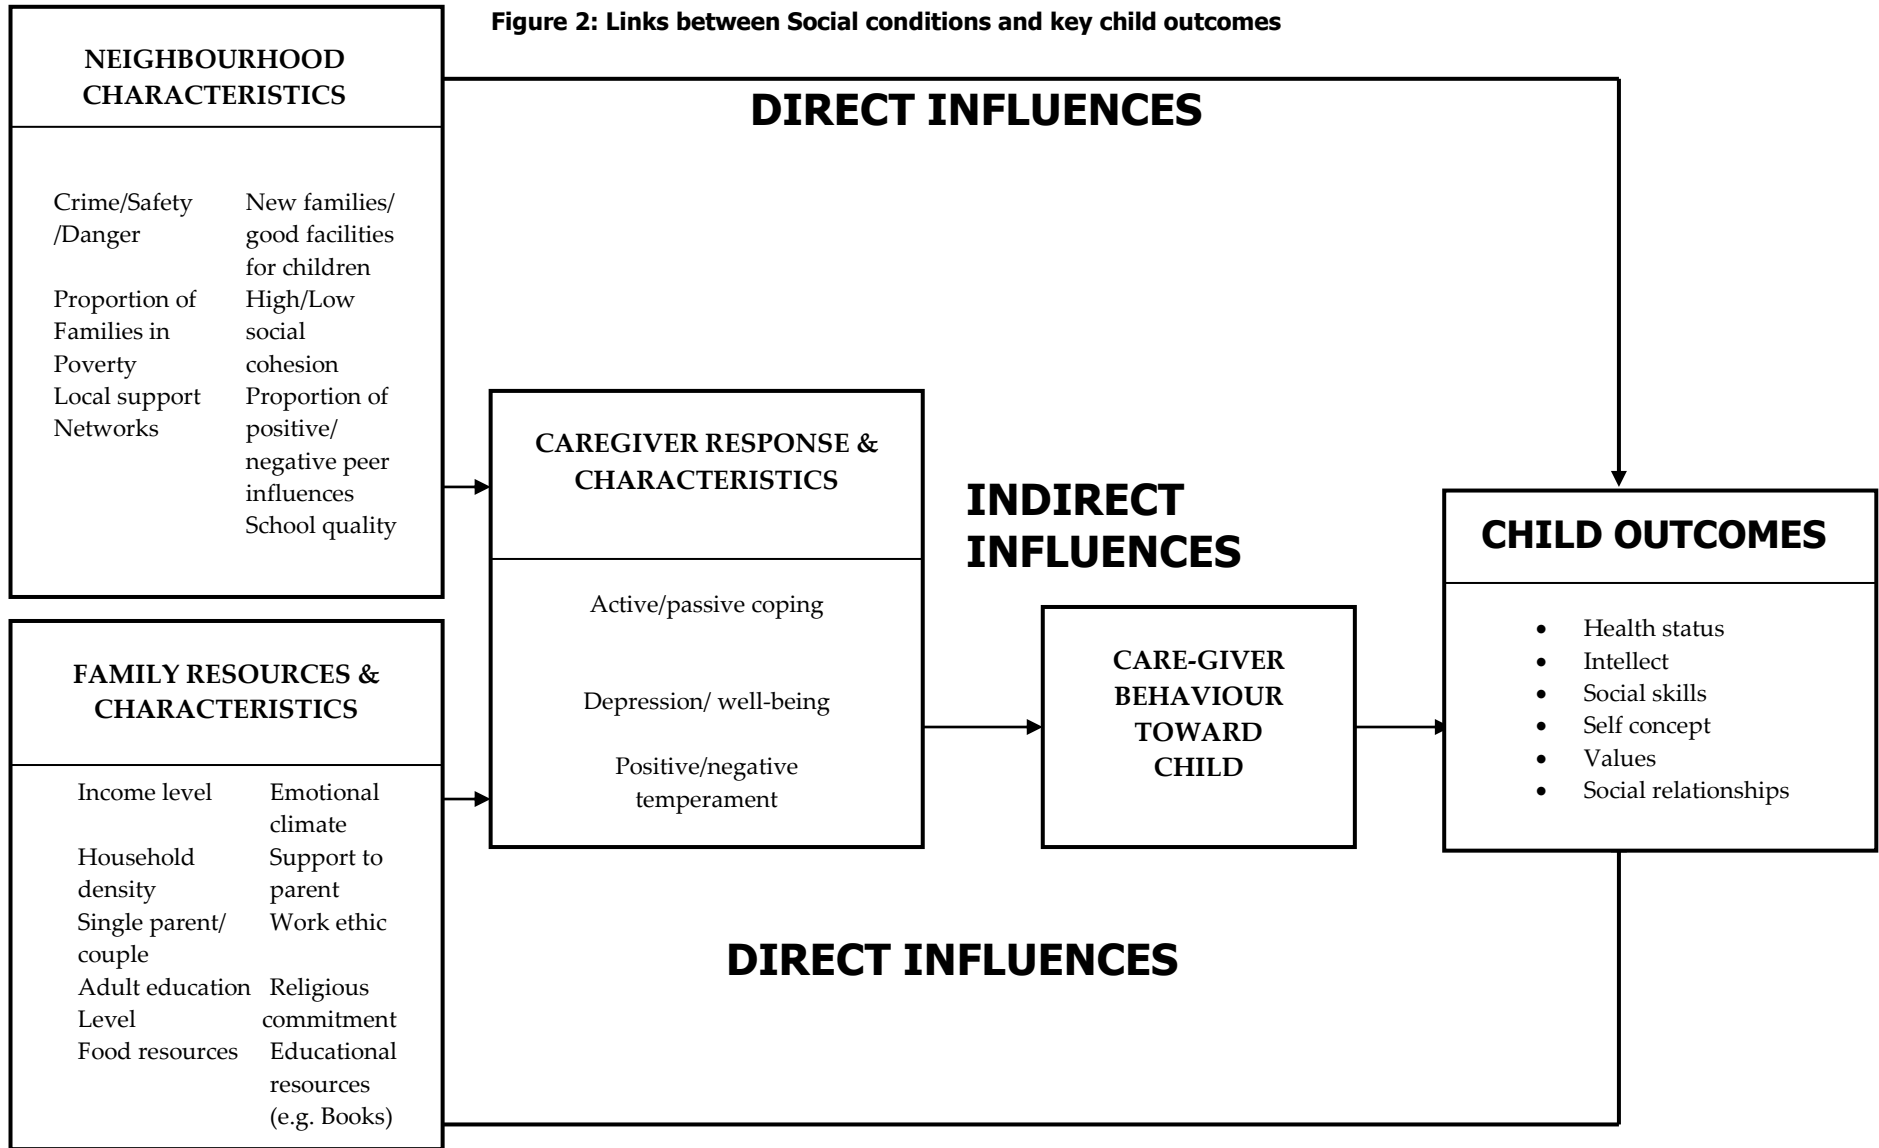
Figure 2: Links between Social conditions and key child outcomes

NEIGHBOURHOOD CHARACTERISTICS

Crime/Safety /Danger

Proportion of Families in Poverty

Local support Networks

New families/ good facilities for children

High/Low social cohesion

Proportion of positive/ negative peer influences

School quality

DIRECT INFLUENCES

CAREGIVER RESPONSE & CHARACTERISTICS

Active/passive coping

Depression/ well-being

Positive/negative temperament

INDIRECT INFLUENCES

CARE-GIVER BEHAVIOUR TOWARD CHILD

CHILD OUTCOMES

- Health status
- Intellect
- Social skills
- Self concept
- Values
- Social relationships

FAMILY RESOURCES & CHARACTERISTICS

Income level

Household density

Single parent/ couple

Adult education Level

Food resources

Emotional climate

Support to parent

Work ethic

Religious commitment

Educational resources (e.g. Books)

DIRECT INFLUENCES